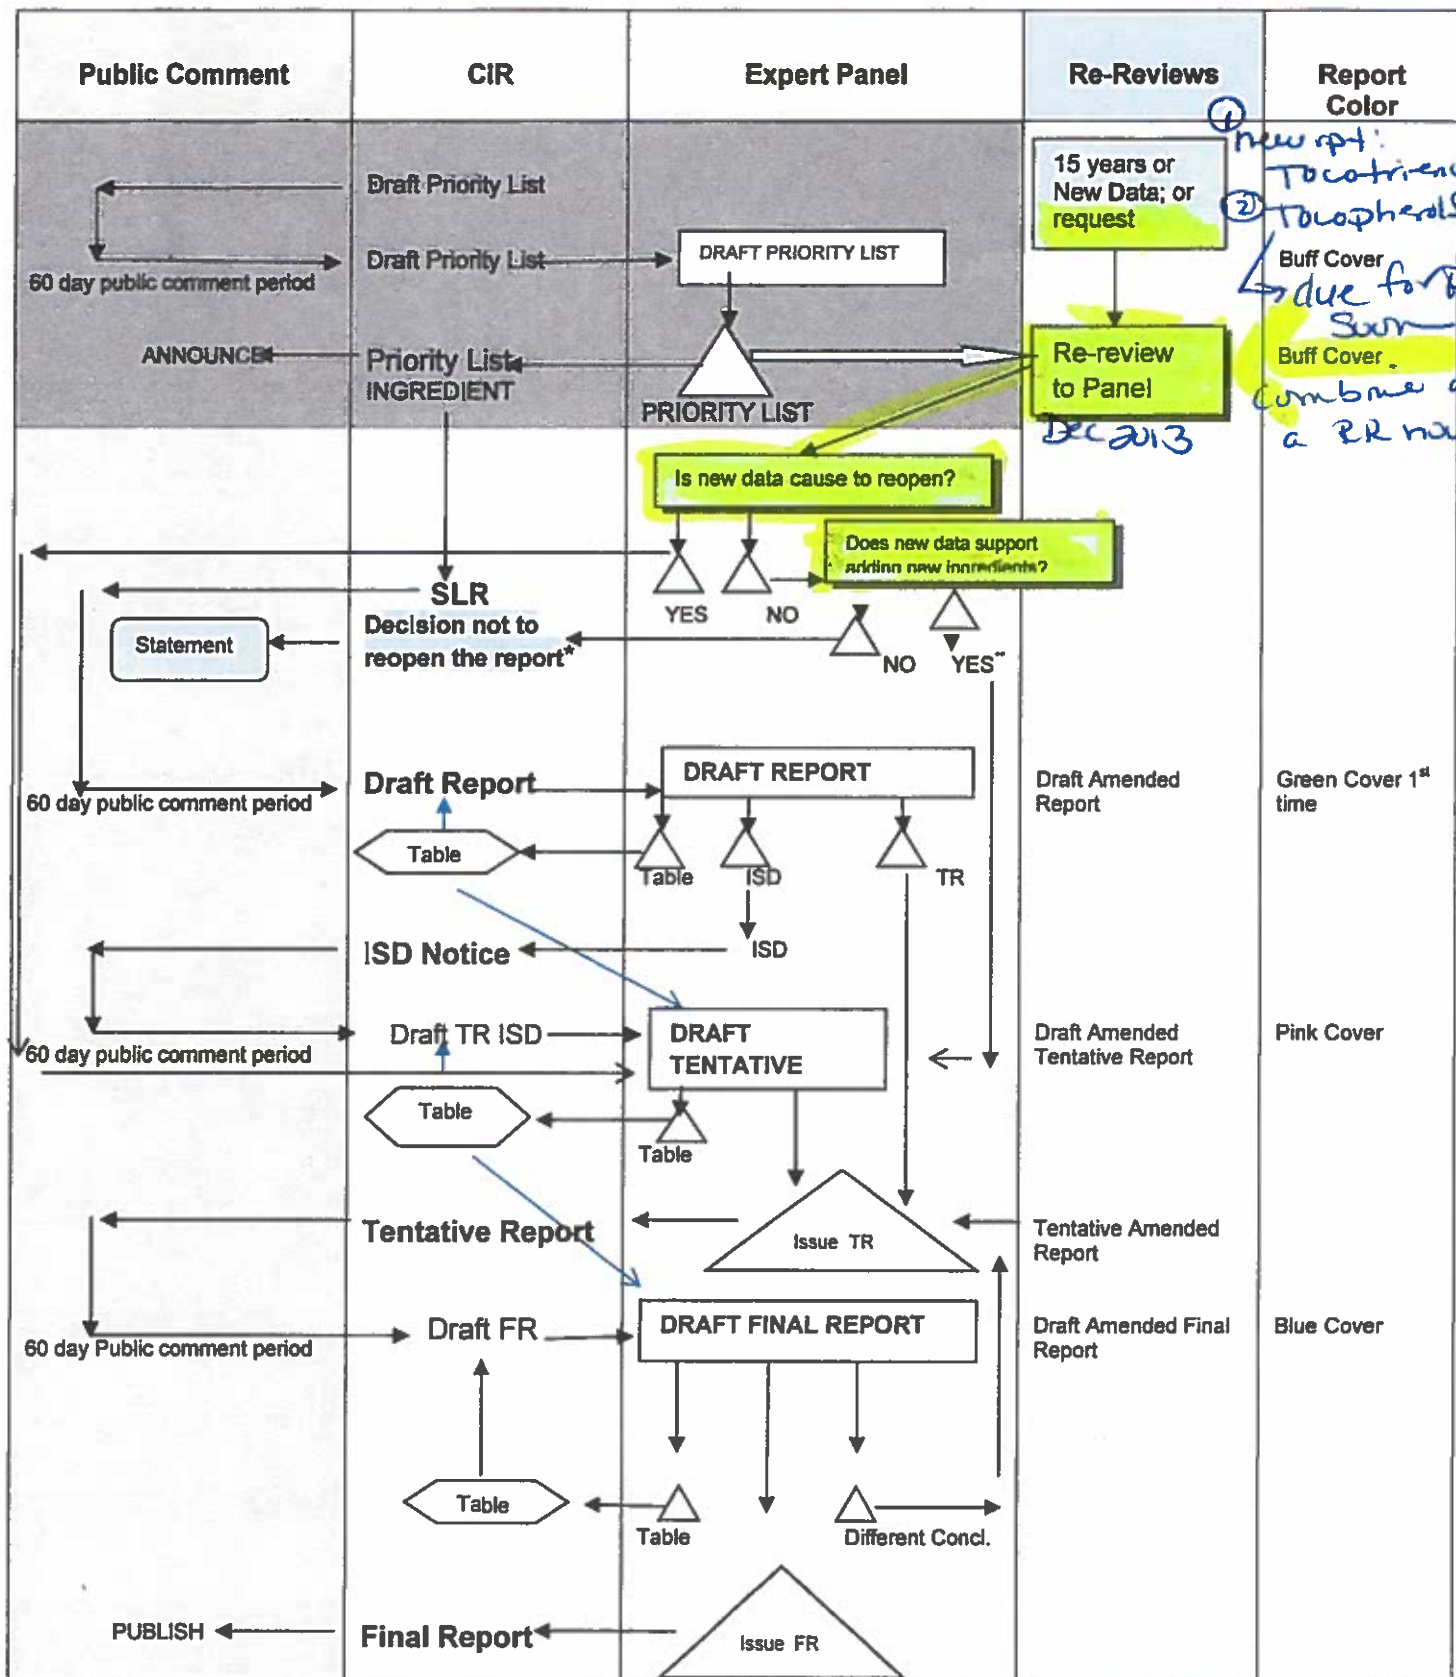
Public Comment
CIR
Expert Panel
Re-Reviews
Report Color

Draft Priority List
60 day public comment period
Draft Priority List
DRAFT PRIORITY LIST
ANNOUNCE
Priority List
INGREDIENT
PRIORITY LIST

① new rpt: Tocotrien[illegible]
② Tocopherols

15 years or New Data; or request
Re-review to Panel
Dec 2013

Buff Cover
due for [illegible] Sum
Buff Cover
Combine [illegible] a RR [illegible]

Is new data cause to reopen?
Does new data support adding new ingredients?
YES
NO
NO
YES**

SLR
Decision not to reopen the report*
Statement

Draft Report
60 day public comment period
DRAFT REPORT
Table
Table
ISD
TR
ISD
Draft Amended Report
Green Cover 1st time

ISD Notice
Draft TR ISD
60 day public comment period
DRAFT TENTATIVE
Draft Amended Tentative Report
Pink Cover
Table
Table

Tentative Report
Issue TR
Tentative Amended Report

Draft FR
60 day Public comment period
DRAFT FINAL REPORT
Draft Amended Final Report
Blue Cover
Table
Table
Different Concl.

PUBLISH
Final Report
Issue FR